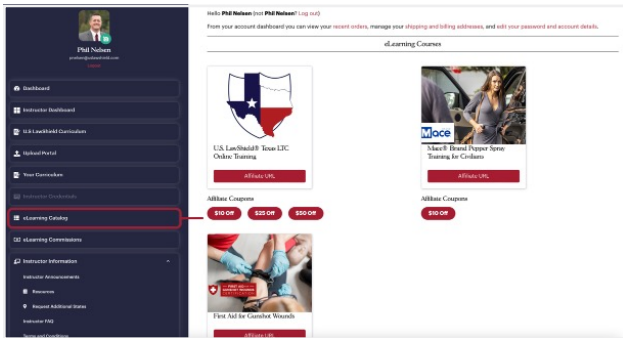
Phil Nelsen
pnelsen@uslawshield.com
Logout

Dashboard
Instructor Dashboard
U.S LawShield Curriculum
Upload Portal
Your Curriculum
Instructor Credentials
eLearning Catalog
eLearning Commissions
Instructor Information
Instructor Announcements
Resources
Request Additional States
Instructor FAQ
Terms and Conditions

Hello Phil Nelsen (not Phil Nelsen? Log out)

From your account dashboard you can view your recent orders, manage your shipping and billing addresses, and edit your password and account details.

eLearning Courses

U.S. LawShield® Texas LTC Online Training
Affiliate URL
Affiliate Coupons
$10 Off
$25 Off
$50 Off

Mace
Mace® Brand Pepper Spray Training for Civilians
Affiliate URL
Affiliate Coupons
$10 Off

First Aid for Gunshot Wounds
Affiliate URL